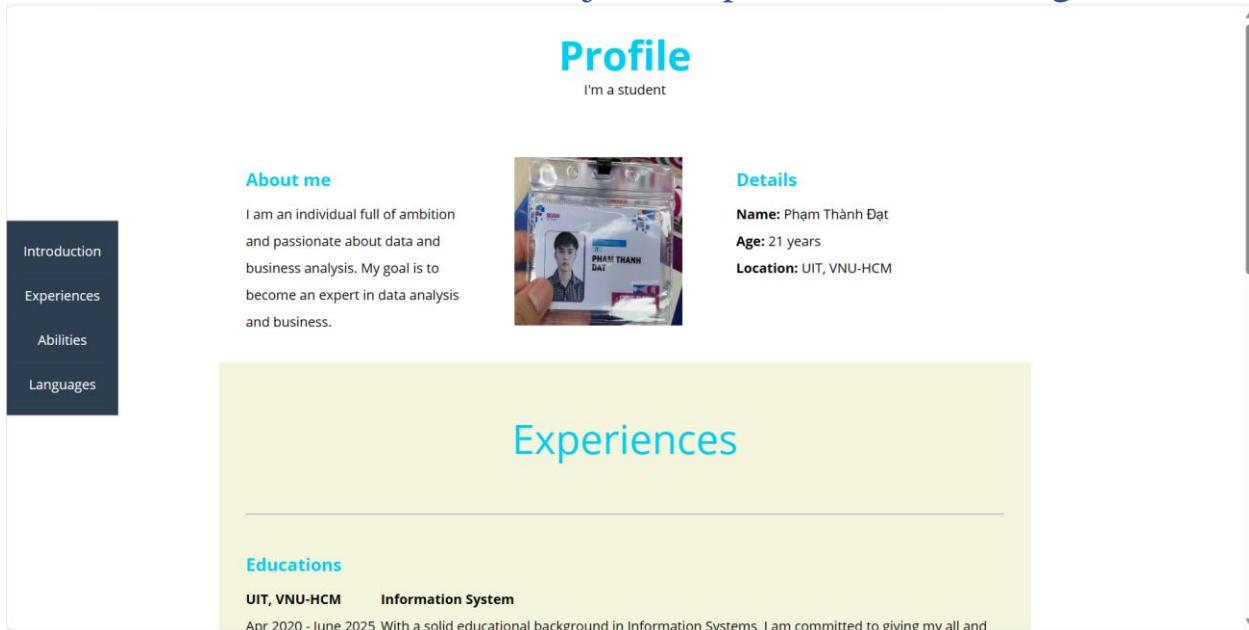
Profile

I'm a student

Introduction

Experiences

Abilities

Languages

About me

I am an individual full of ambition and passionate about data and business analysis. My goal is to become an expert in data analysis and business.

PHAM THANH DAT

Details

**Name:** Phạm Thành Đạt

**Age:** 21 years

**Location:** UIT, VNU-HCM

Experiences

Educations

**UIT, VNU-HCM** **Information System**

Apr 2020 - June 2025 With a solid educational background in Information Systems, I am committed to giving my all and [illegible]